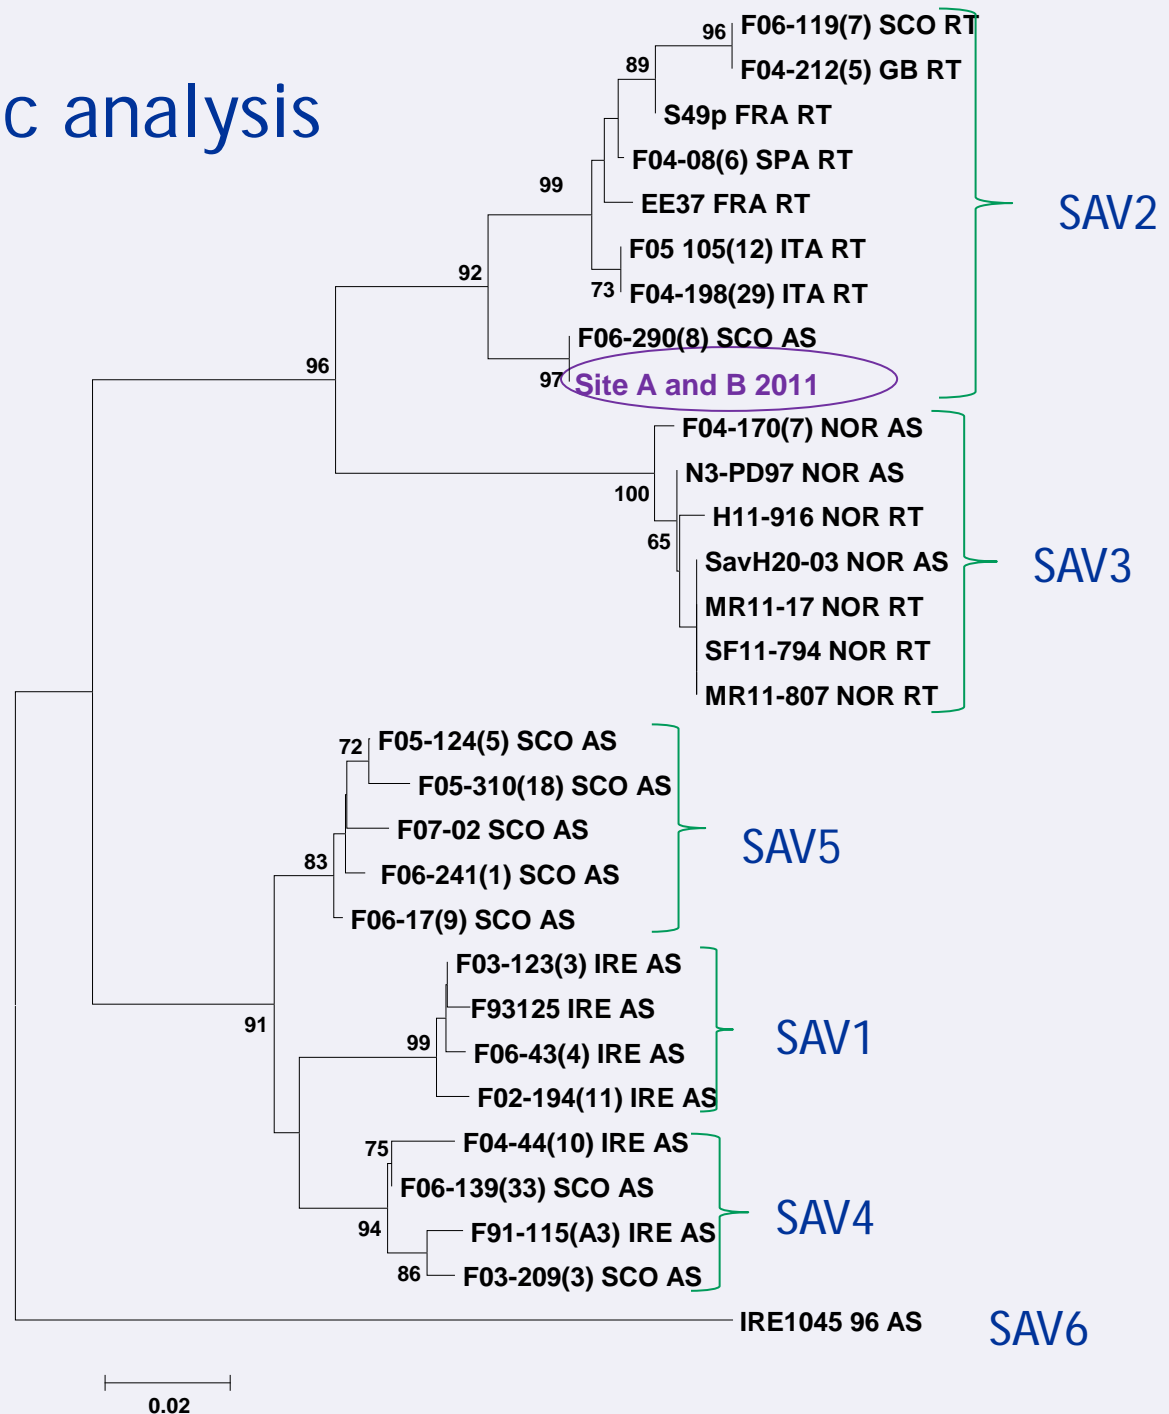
c analysis

96 F06-119(7) SCO RT
89 F04-212(5) GB RT
S49p FRA RT
F04-08(6) SPA RT
99
EE37 FRA RT
F05 105(12) ITA RT
92
73 F04-198(29) ITA RT
F06-290(8) SCO AS
96
97 Site A and B 2011
SAV2

F04-170(7) NOR AS
N3-PD97 NOR AS
100
H11-916 NOR RT
65
SavH20-03 NOR AS
MR11-17 NOR RT
SF11-794 NOR RT
MR11-807 NOR RT
SAV3

72 F05-124(5) SCO AS
F05-310(18) SCO AS
F07-02 SCO AS
83
F06-241(1) SCO AS
F06-17(9) SCO AS
SAV5

F03-123(3) IRE AS
F93125 IRE AS
91
99
F06-43(4) IRE AS
F02-194(11) IRE AS
SAV1

75 F04-44(10) IRE AS
F06-139(33) SCO AS
94
F91-115(A3) IRE AS
86 F03-209(3) SCO AS
SAV4

IRE1045 96 AS
SAV6

0.02